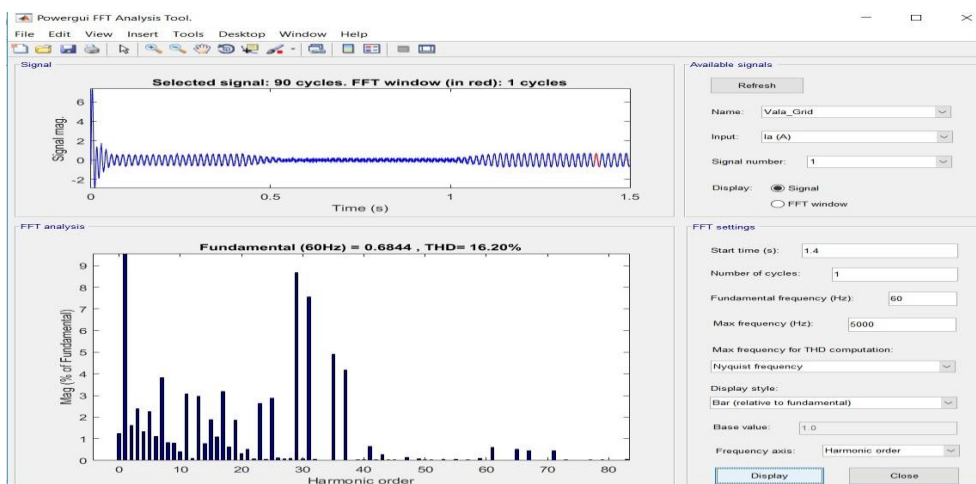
Powergui FFT Analysis Tool.

File Edit View Insert Tools Desktop Window Help

Signal

Selected signal: 90 cycles. FFT window (in red): 1 cycles

Signal mag.

6
4
2
0
-2

0 0.5 1 1.5

Time (s)

FFT analysis

Fundamental (60Hz) = 0.6844 , THD= 16.20%

Mag (% of Fundamental)

9
8
7
6
5
4
3
2
1
0

0 10 20 30 40 50 60 70 80

Harmonic order

Available signals

Refresh

Name: Vala_Grid

Input: Ia (A)

Signal number: 1

Display: Signal

FFT window

FFT settings

Start time (s): 1.4

Number of cycles: 1

Fundamental frequency (Hz): 60

Max frequency (Hz): 5000

Max frequency for THD computation:

Nyquist frequency

Display style:

Bar (relative to fundamental)

Base value: 1.0

Frequency axis: Harmonic order

Display

Close